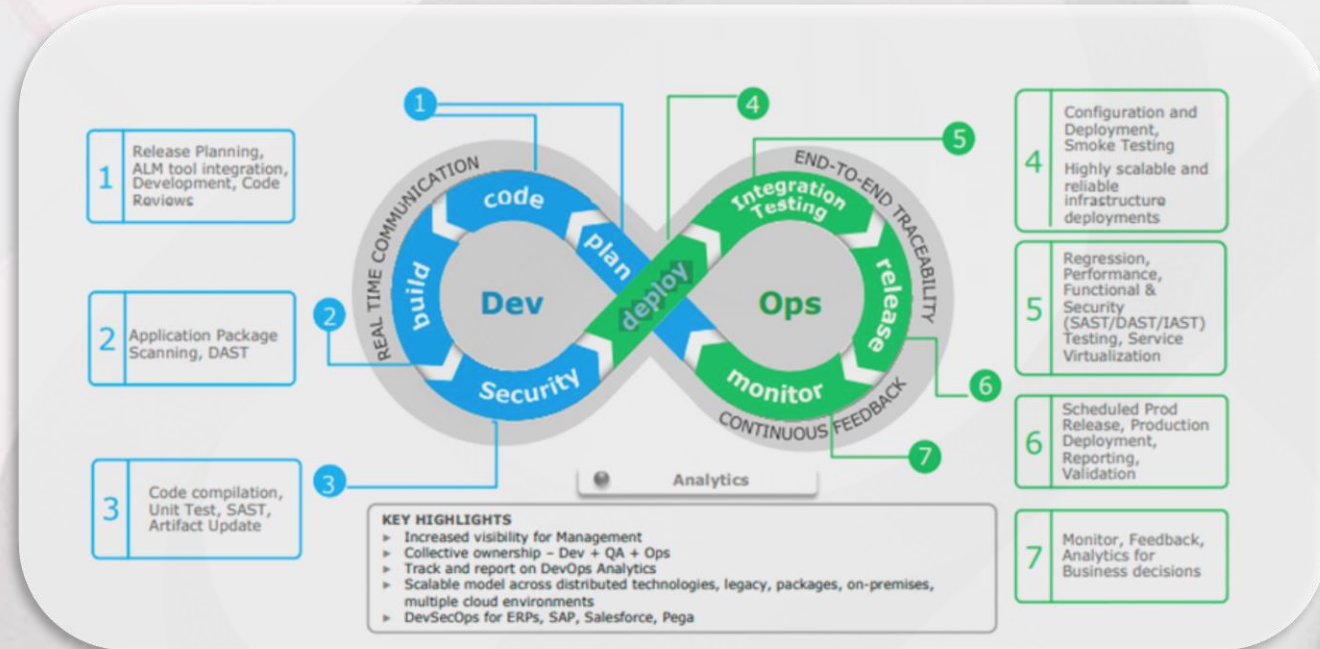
1 Release Planning, ALM tool integration, Development, Code Reviews

2 Application Package Scanning, DAST

3 Code compilation, Unit Test, SAST, Artifact Update

1

2

3

4

5

6

7

REAL TIME COMMUNICATION

END-TO-END TRACEABILITY

CONTINUOUS FEEDBACK

code

plan

build

Dev

Security

deploy

Integration Testing

release

Ops

monitor

Analytics

KEY HIGHLIGHTS
► Increased visibility for Management
► Collective ownership – Dev + QA + Ops
► Track and report on DevOps Analytics
► Scalable model across distributed technologies, legacy, packages, on-premises, multiple cloud environments
► DevSecOps for ERPs, SAP, Salesforce, Pega

4 Configuration and Deployment, Smoke Testing
Highly scalable and reliable infrastructure deployments

5 Regression, Performance, Functional & Security (SAST/DAST/IAST) Testing, Service Virtualization

6 Scheduled Prod Release, Production Deployment, Reporting, Validation

7 Monitor, Feedback, Analytics for Business decisions